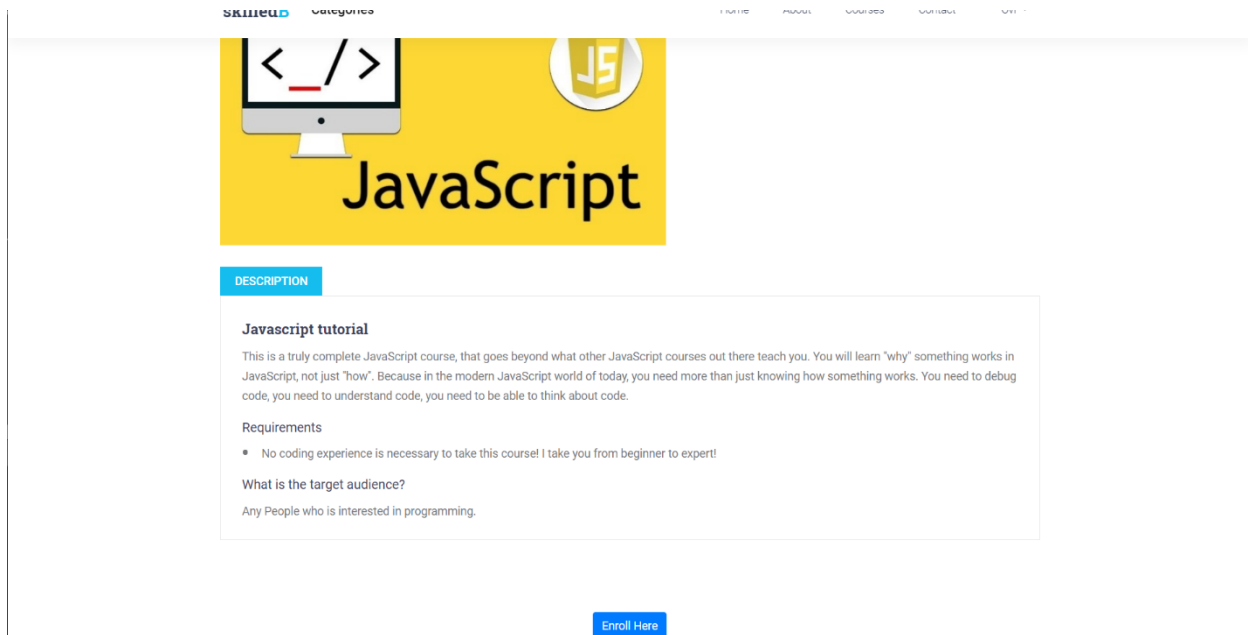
skilledB Categories Home About Courses Contact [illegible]

</>

JS

JavaScript

DESCRIPTION

Javascript tutorial

This is a truly complete JavaScript course, that goes beyond what other JavaScript courses out there teach you. You will learn "why" something works in JavaScript, not just "how". Because in the modern JavaScript world of today, you need more than just knowing how something works. You need to debug code, you need to understand code, you need to be able to think about code.

Requirements

- No coding experience is necessary to take this course! I take you from beginner to expert!

What is the target audience?

Any People who is interested in programming.

Enroll Here